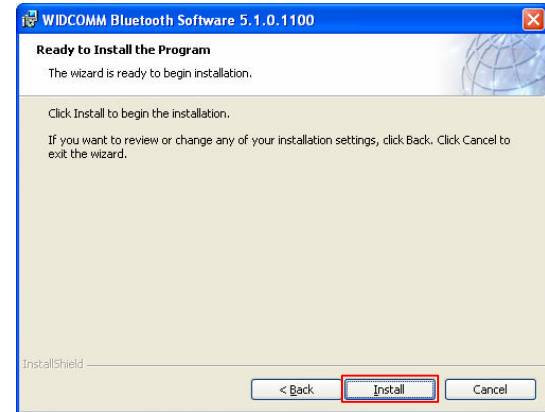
WIDCOMM Bluetooth Software 5.1.0.1100

Ready to Install the Program

The wizard is ready to begin installation.

Click Install to begin the installation.

If you want to review or change any of your installation settings, click Back. Click Cancel to exit the wizard.

InstallShield

< Back

Install

Cancel